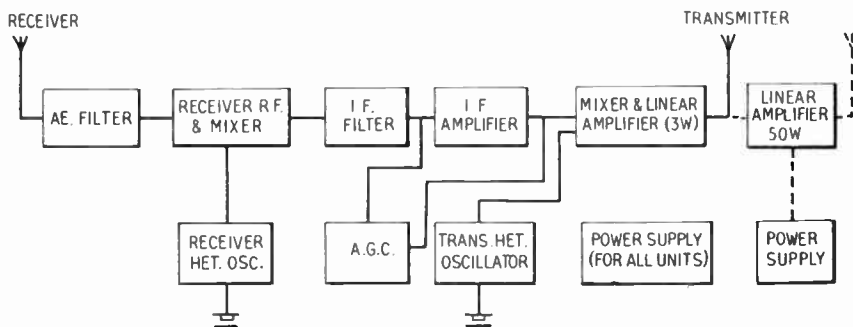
RECEIVER

TRANSMITTER

AE. FILTER

RECEIVER R.F. & MIXER

I F. FILTER

I F AMPLIFIER

MIXER & LINEAR AMPLIFIER (3W)

LINEAR AMPLIFIER 50W

RECEIVER HET. OSC.

A.G.C.

TRANS.HET. OSCILLATOR

POWER SUPPLY (FOR ALL UNITS)

POWER SUPPLY